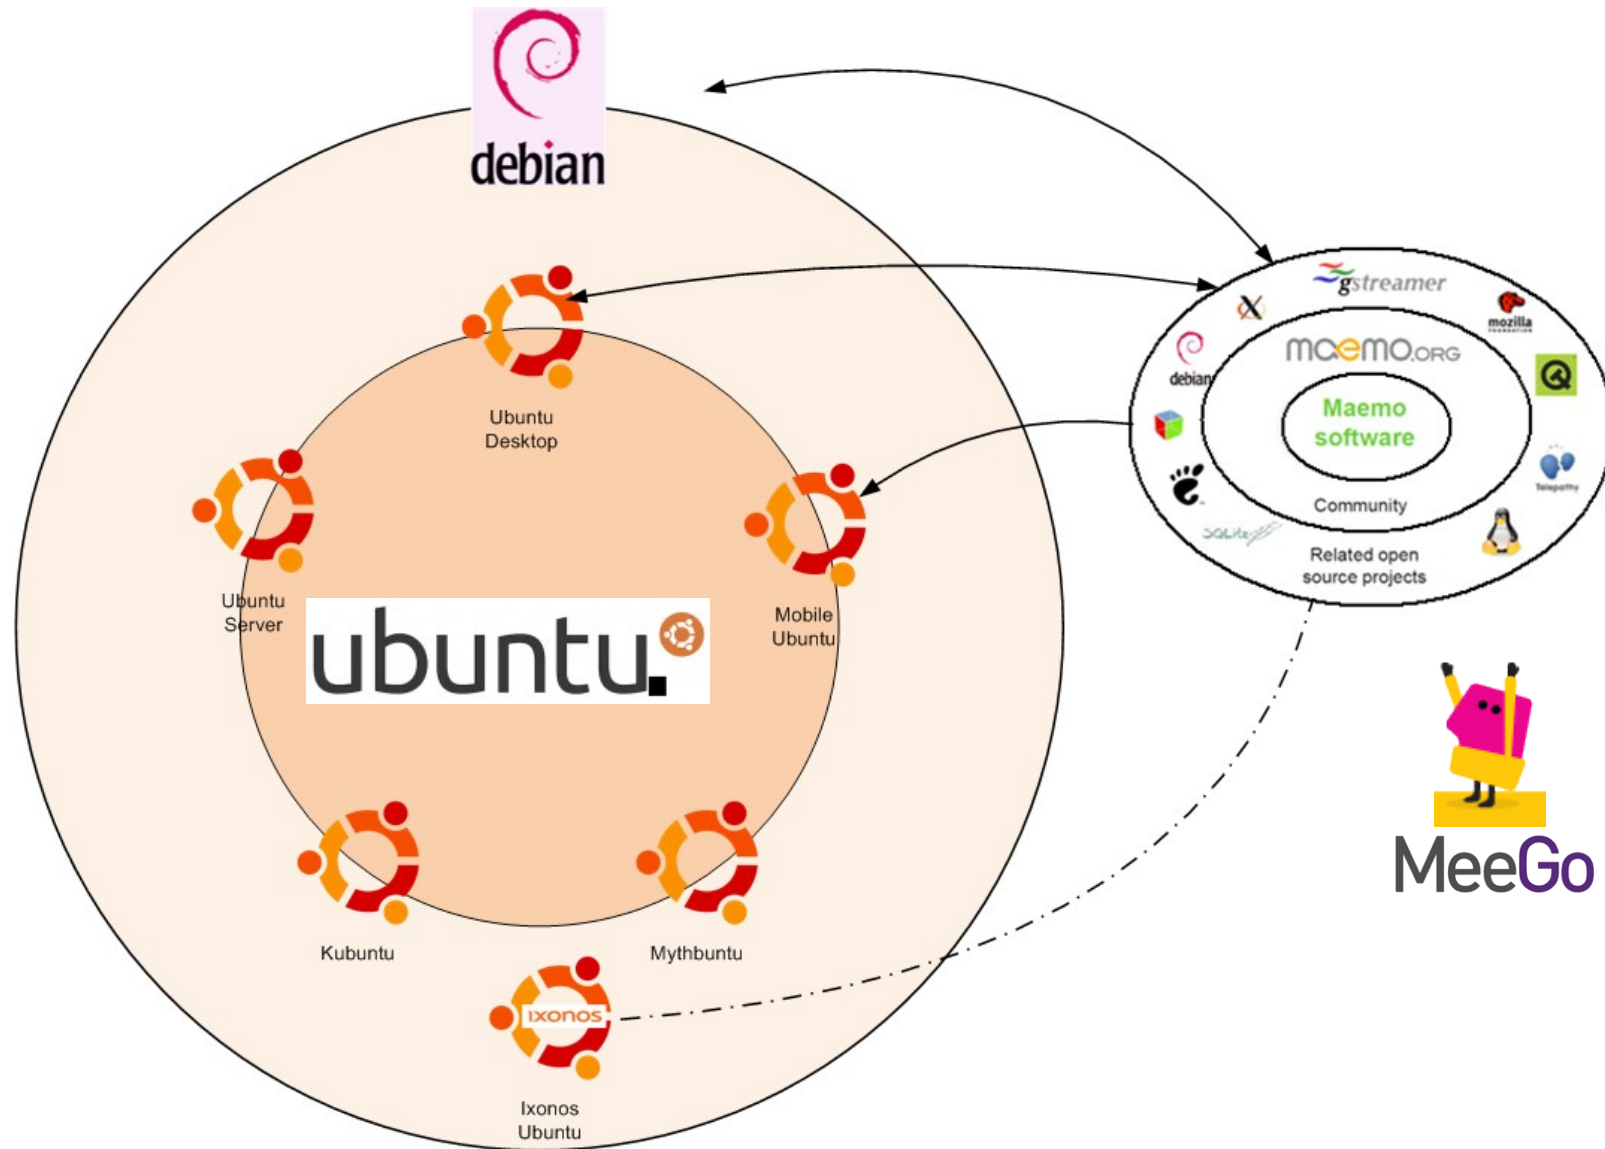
debian

Ubuntu Desktop

Ubuntu Server

ubuntu

Mobile Ubuntu

Kubuntu

Mythbuntu

IXONOS

Ixonos Ubuntu

gstreamer

mozilla

debian

maemo.org

Maemo software

Community

SQLite

Telepathy

Related open source projects

MeeGo